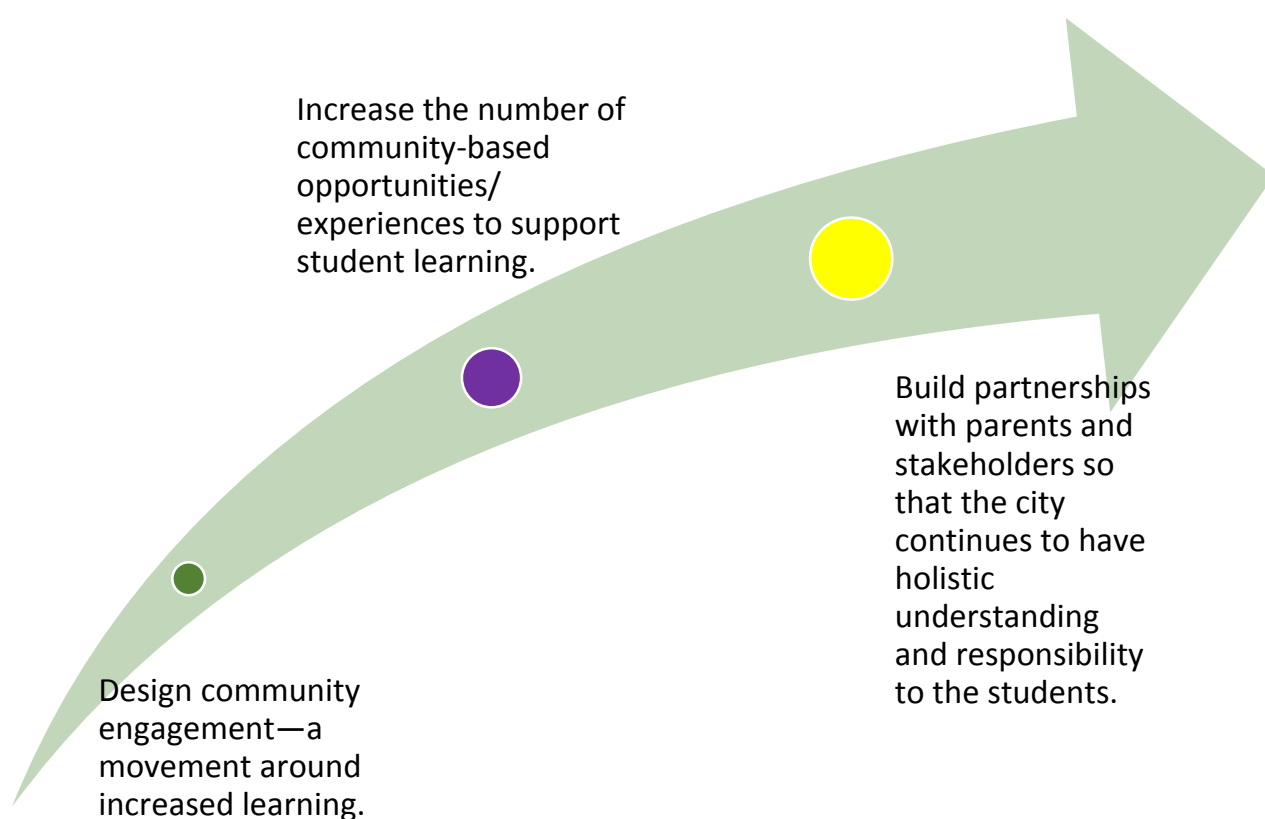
Design community engagement—a movement around increased learning.

Increase the number of community-based opportunities/ experiences to support student learning.

Build partnerships with parents and stakeholders so that the city continues to have holistic understanding and responsibility to the students.